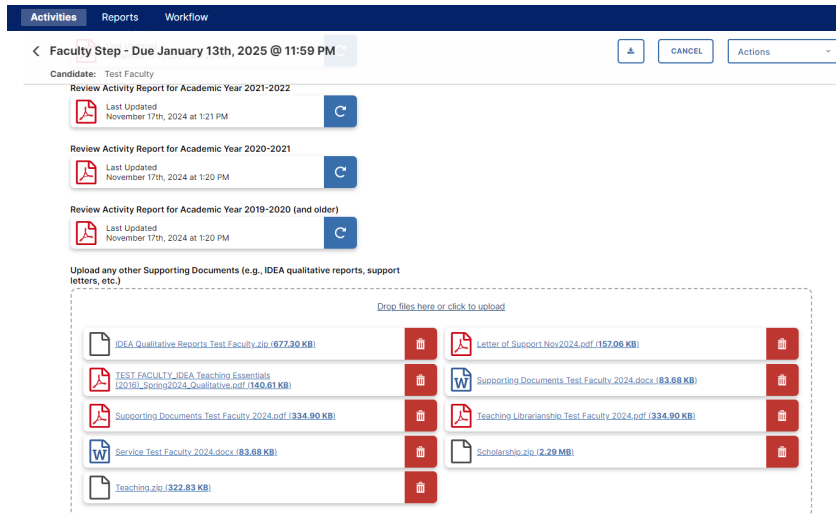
Activities Reports Workflow

Faculty Step - Due January 13th, 2025 @ 11:59 PM

CANCEL

Actions

Candidate: Test Faculty

Review Activity Report for Academic Year 2021-2022

Last Updated
November 17th, 2024 at 1:21 PM

Review Activity Report for Academic Year 2020-2021

Last Updated
November 17th, 2024 at 1:20 PM

Review Activity Report for Academic Year 2019-2020 (and older)

Last Updated
November 17th, 2024 at 1:20 PM

Upload any other Supporting Documents (e.g., IDEA qualitative reports, support letters, etc.)

Drop files here or click to upload

IDEA Qualitative Reports Test Faculty.zip (677.30 KB)

Letter of Support Nov2024.pdf (157.06 KB)

TEST FACULTY_IDEA Teaching Essentials (2016)_Spring2024_Qualitative.pdf (140.61 KB)

Supporting Documents Test Faculty 2024.docx (83.68 KB)

Supporting Documents Test Faculty 2024.pdf (334.90 KB)

Teaching Librarianship Test Faculty 2024.pdf (334.90 KB)

Service Test Faculty 2024.docx (83.68 KB)

Scholarship.zip (2.29 MB)

Teaching.zip (322.83 KB)